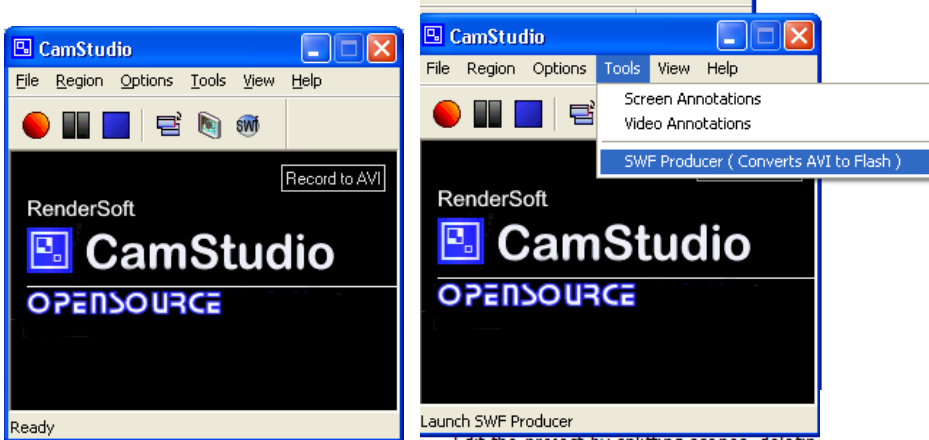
CamStudio

File Region Options Tools View Help

SWF

Record to AVI

RenderSoft

CamStudio

OPENSOURCE

Ready

CamStudio

File Region Options Tools View Help

Screen Annotations

Video Annotations

SWF Producer ( Converts AVI to Flash )

RenderSoft

CamStudio

OPENSOURCE

Launch SWF Producer

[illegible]